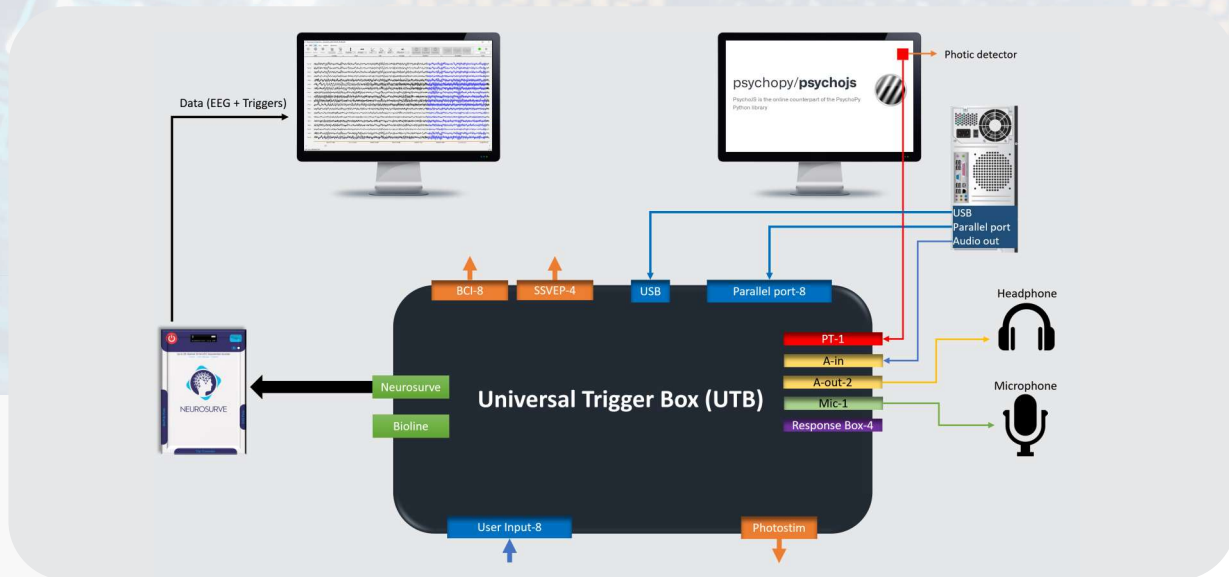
Data (EEG + Triggers)

psychopy/psychojs

PsychoJS is the online counterpart of the PsychoPy Python library

Photic detector

USB
Parallel port
Audio out

BCI-8
SSVEP-4
USB
Parallel port-8

Headphone

PT-1
A-in
A-out-2
Mic-1
Response Box-4

Microphone

NEUROSURVE

Neurosurve
Bioline

Universal Trigger Box (UTB)

User Input-8
Photostim